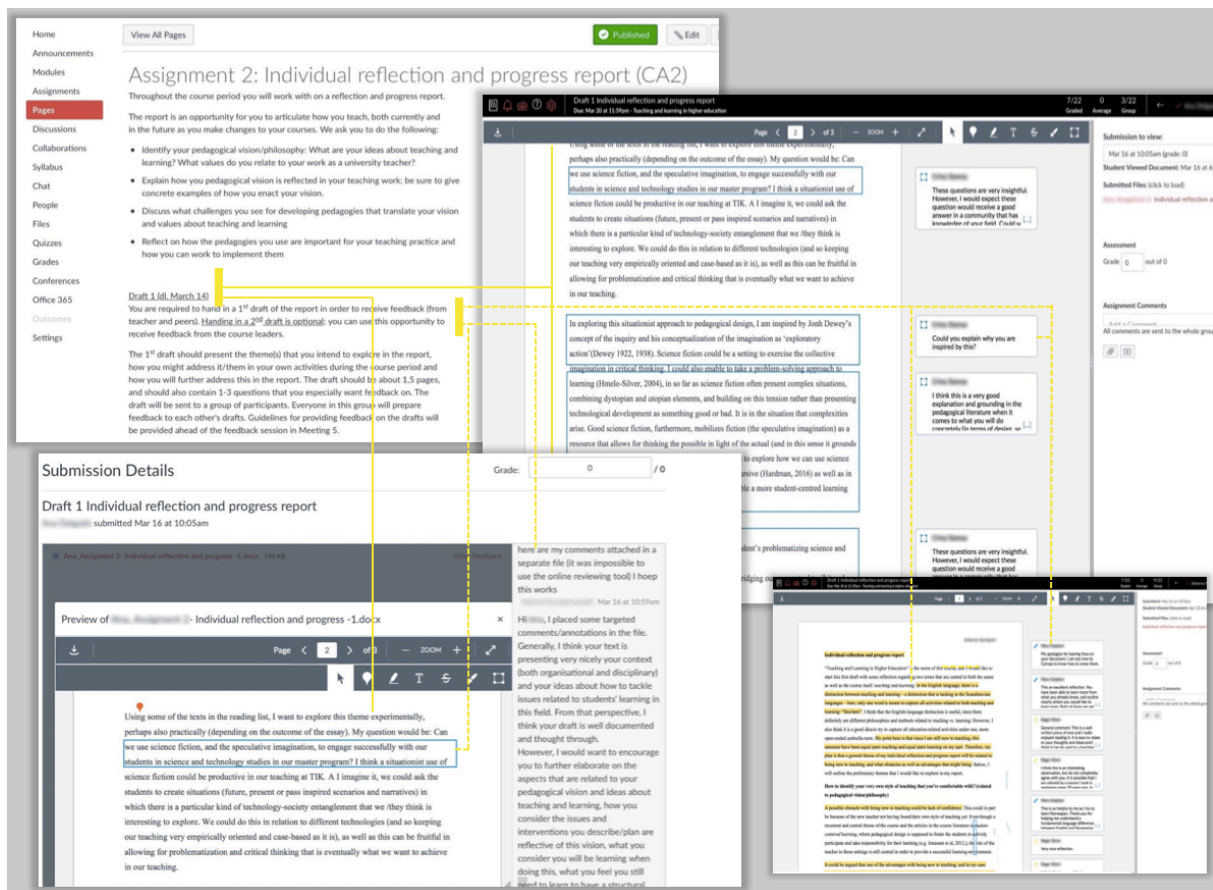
Home
Announcements
Modules
Assignments
Pages
Discussions
Collaborations
Syllabus
Chat
People
Files
Quizzes
Grades
Conferences
Office 365
Outcomes
Settings

View All Pages

Published

Edit

Assignment 2: Individual reflection and progress report (CA2)

Throughout the course period you will work with on a reflection and progress report.

The report is an opportunity for you to articulate how you teach, both currently and in the future as you make changes to your courses. We ask you to do the following:

- Identify your pedagogical vision/philosophy: What are your ideas about teaching and learning? What values do you relate to your work as a university teacher?
- Explain how you pedagogical vision is reflected in your teaching work; be sure to give concrete examples of how you enact your vision.
- Discuss what challenges you see for developing pedagogies that translate your vision and values about teaching and learning
- Reflect on how the pedagogies you use are important for your teaching practice and how you can work to implement them

Draft 1 (dl. March 14)

You are required to hand in a 1st draft of the report in order to receive feedback (from teacher and peers). Handing in a 2nd draft is optional; you can use this opportunity to receive feedback from the course leaders.

The 1st draft should present the theme(s) that you intend to explore in the report, how you might address it/them in your own activities during the course period and how you will further address this in the report. The draft should be about 1,5 pages, and should also contain 1-3 questions that you especially want feedback on. The draft will be sent to a group of participants. Everyone in this group will prepare feedback to each other's drafts. Guidelines for providing feedback on the drafts will be provided ahead of the feedback session in Meeting 5.

Draft 1 Individual reflection and progress report
Due: Mar 20 at 11:59pm - Teaching and learning in higher education

7/22 Graded 0 Average 3/22 Group

Page 2 of 3 ZOOM

perhaps also practically (depending on the outcome of the essay). My question would be: Can we use science fiction, and the speculative imagination, to engage successfully with our students in science and technology studies in our master program? I think a situationist use of science fiction could be productive in our teaching at TIK. A I imagine it, we could ask the students to create situations (future, present or pass inspired scenarios and narratives) in which there is a particular kind of technology-society entanglement that we /they think is interesting to explore. We could do this in relation to different technologies (and so keeping our teaching very empirically oriented and case-based as it is), as well as this can be fruitful in allowing for problematization and critical thinking that is eventually what we want to achieve in our teaching.

In exploring this situationist approach to pedagogical design, I am inspired by Jonh Dewey's concept of the inquiry and his conceptualization of the imagination as 'exploratory action'(Dewey 1922, 1938). Science fiction could be a setting to exercise the collective imagination in critical thinking. I could also enable to take a problem-solving approach to learning (Hmelo-Silver, 2004), in so far as science fiction often present complex situations, combining dystopian and utopian elements, and building on this tension rather than presenting technological development as something good or bad. It is in the situation that complexities arise. Good science fiction, furthermore, mobilizes fiction (the speculative imagination) as a resource that allows for thinking the possible in light of the actual (and in this sense it grounds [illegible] to explore how we can use science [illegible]sive (Hardman, 2016) as well as in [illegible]le a more student-centred learning

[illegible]dent's problematizing science and

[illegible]ridging o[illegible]

These questions are very insightful. However, I would expect these question would receive a good answer in a community that has knowledge of your field. Could y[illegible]

Could you explain why you are inspired by this?

I think this is a very good explanation and grounding in the pedagogical literature when it comes to what you will do concretely in terms of design, se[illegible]

These questions are very insightful. However, I would expect these question would receive a good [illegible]

Submission to view:
Mar 16 at 10:05am (grade: 0)
Student Viewed Document: Mar 16 at 6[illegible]
Submitted Files: (click to load)
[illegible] Individual reflection a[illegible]

Assessment
Grade 0 out of 0

Assignment Comments
Add a Comment
All comments are sent to the whole grou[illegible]

Submission Details
Grade: 0 / 0

Draft 1 Individual reflection and progress report
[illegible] submitted Mar 16 at 10:05am

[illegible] Assignment 2- Individual reflection and progress -1.docx 190 KB View Feedback

Preview of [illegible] - Individual reflection and progress -1.docx
Page 2 of 3 ZOOM

Using some of the texts in the reading list, I want to explore this theme experimentally, perhaps also practically (depending on the outcome of the essay). My question would be: Can we use science fiction, and the speculative imagination, to engage successfully with our students in science and technology studies in our master program? I think a situationist use of science fiction could be productive in our teaching at TIK. A I imagine it, we could ask the students to create situations (future, present or pass inspired scenarios and narratives) in which there is a particular kind of technology-society entanglement that we /they think is interesting to explore. We could do this in relation to different technologies (and so keeping our teaching very empirically oriented and case-based as it is), as well as this can be fruitful in allowing for problematization and critical thinking that is eventually what we want to achieve in our teaching.

here are my comments attached in a separate file (it was impossible to use the online reviewing tool) I hoep this works
Mar 16 at 10:59am
Hi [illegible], I placed some targeted comments/annotations in the file. Generally, I think your text is presenting very nicely your context (both organisational and disciplinary) and your ideas about how to tackle issues related to students' learning in this field. From that perspective, I think your draft is well documented and thought through. However, I would want to encourage you to further elaborate on the aspects that are related to your pedagogical vision and ideas about teaching and learning, how you consider the issues and interventions you describe/plan are reflective of this vision, what you consider you will be learning when doing this, what you feel you still need to learn to have a structural

Draft 1 Individual reflection and progress report
Individual reflection and progress report
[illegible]